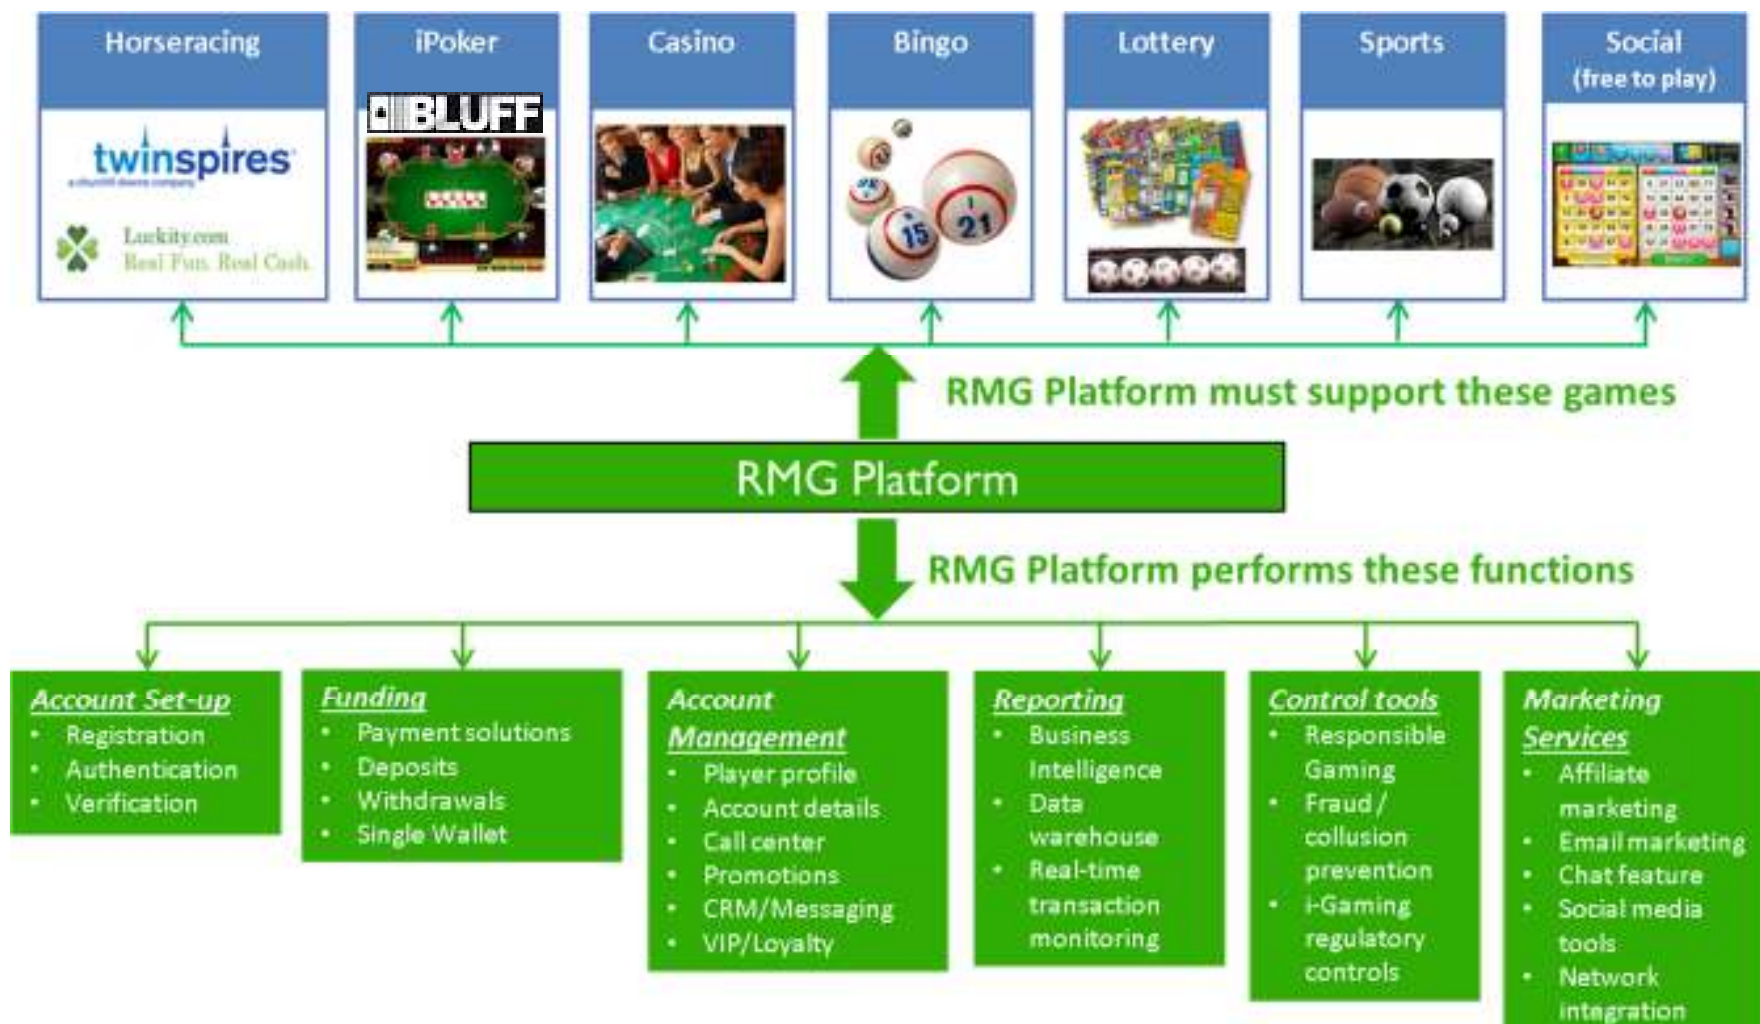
Horseracing

twinspires
a churchill downs company

Luckity.com
Real Fun. Real Cash.

iPoker

BLUFF

Casino

Bingo

15 21

Lottery

Sports

Social
(free to play)

RMG Platform must support these games

RMG Platform

RMG Platform performs these functions

Account Set-up
- Registration
- Authentication
- Verification

Funding
- Payment solutions
- Deposits
- Withdrawals
- Single Wallet

Account Management
- Player profile
- Account details
- Call center
- Promotions
- CRM/Messaging
- VIP/Loyalty

Reporting
- Business Intelligence
- Data warehouse
- Real-time transaction monitoring

Control tools
- Responsible Gaming
- Fraud / collusion prevention
- i-Gaming regulatory controls

Marketing Services
- Affiliate marketing
- Email marketing
- Chat feature
- Social media tools
- Network integration